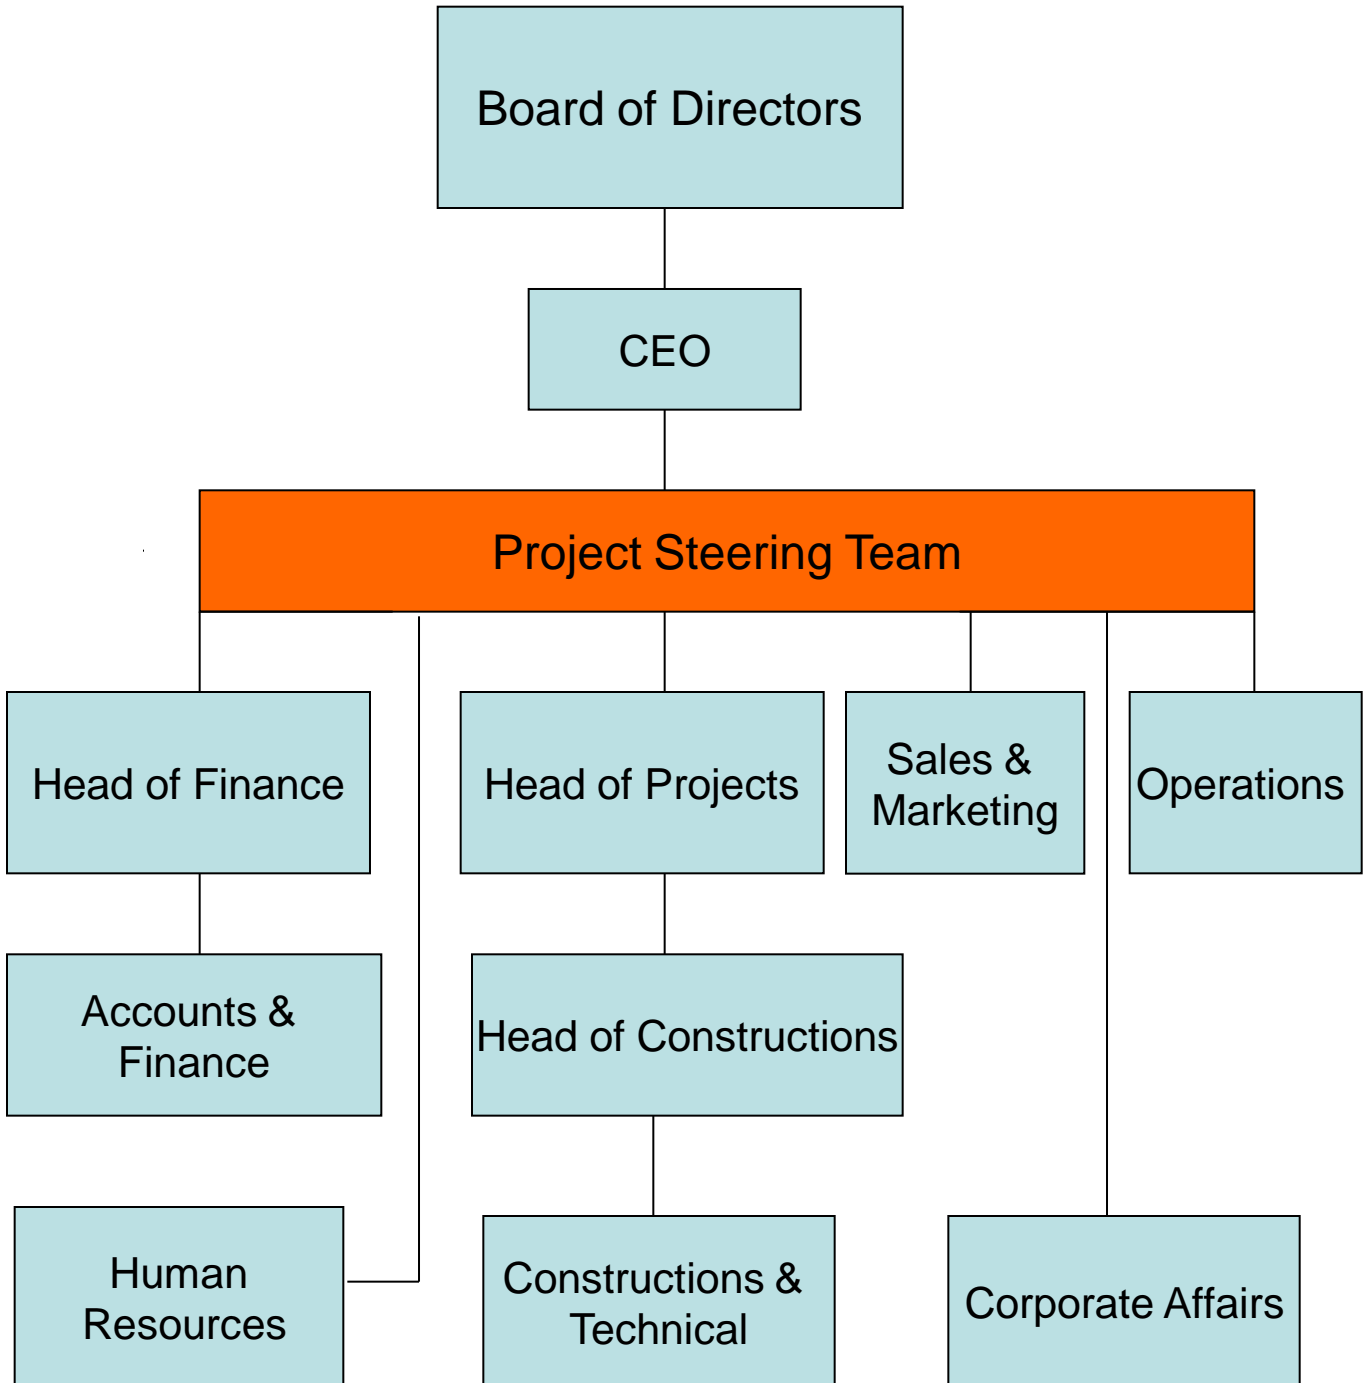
Board of Directors

CEO

Project Steering Team

Head of Finance

Head of Projects

Sales & Marketing

Operations

Accounts & Finance

Head of Constructions

Human Resources

Constructions & Technical

Corporate Affairs